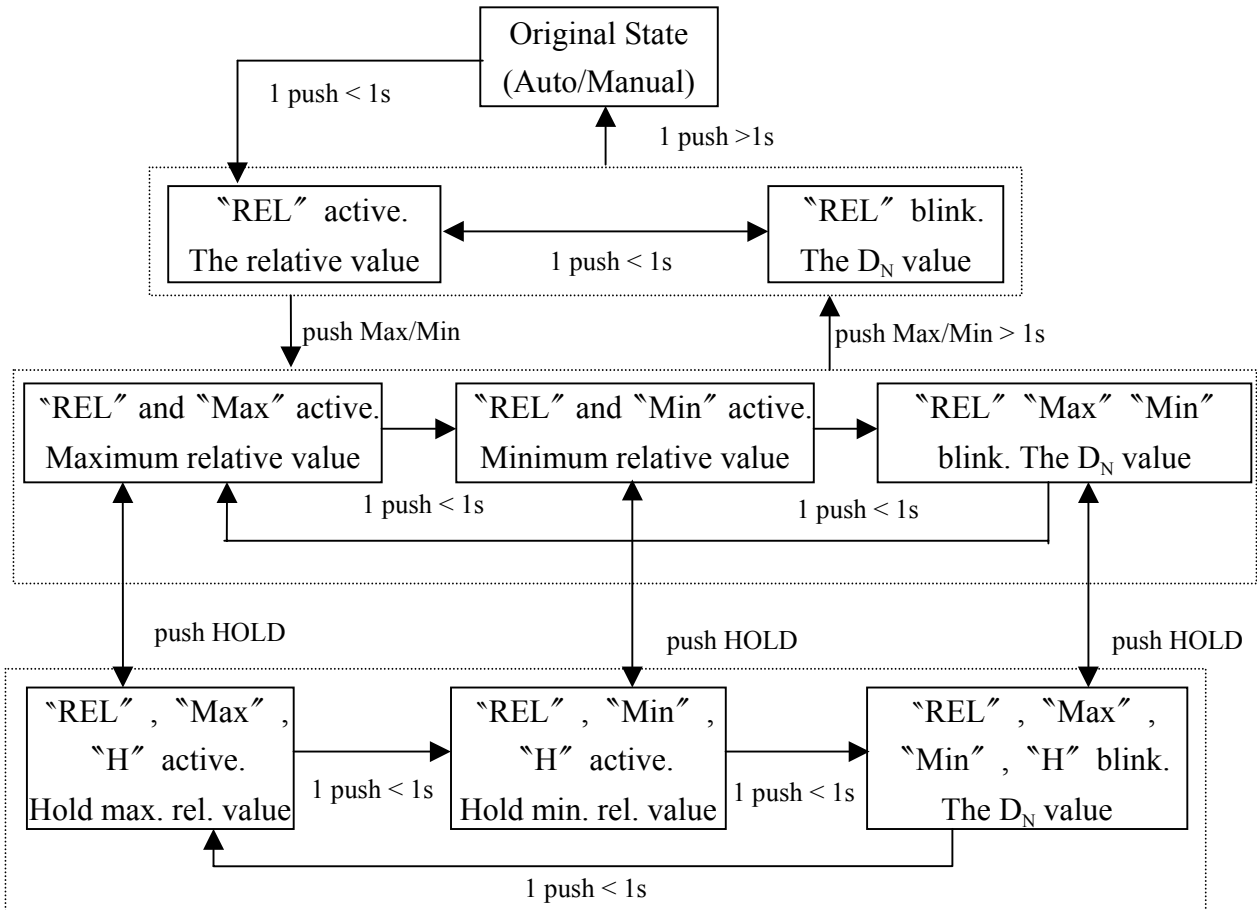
Original State (Auto/Manual)

1 push < 1s

1 push >1s

〝REL〞 active. The relative value

1 push < 1s

〝REL〞 blink. The $D_N$ value

push Max/Min

push Max/Min > 1s

〝REL〞 and 〝Max〞 active. Maximum relative value

〝REL〞 and 〝Min〞 active. Minimum relative value

〝REL〞 〝Max〞 〝Min〞 blink. The $D_N$ value

1 push < 1s

1 push < 1s

push HOLD

push HOLD

push HOLD

〝REL〞, 〝Max〞, 〝H〞 active. Hold max. rel. value

1 push < 1s

〝REL〞, 〝Min〞, 〝H〞 active. Hold min. rel. value

1 push < 1s

〝REL〞, 〝Max〞, 〝Min〞, 〝H〞 blink. The $D_N$ value

1 push < 1s